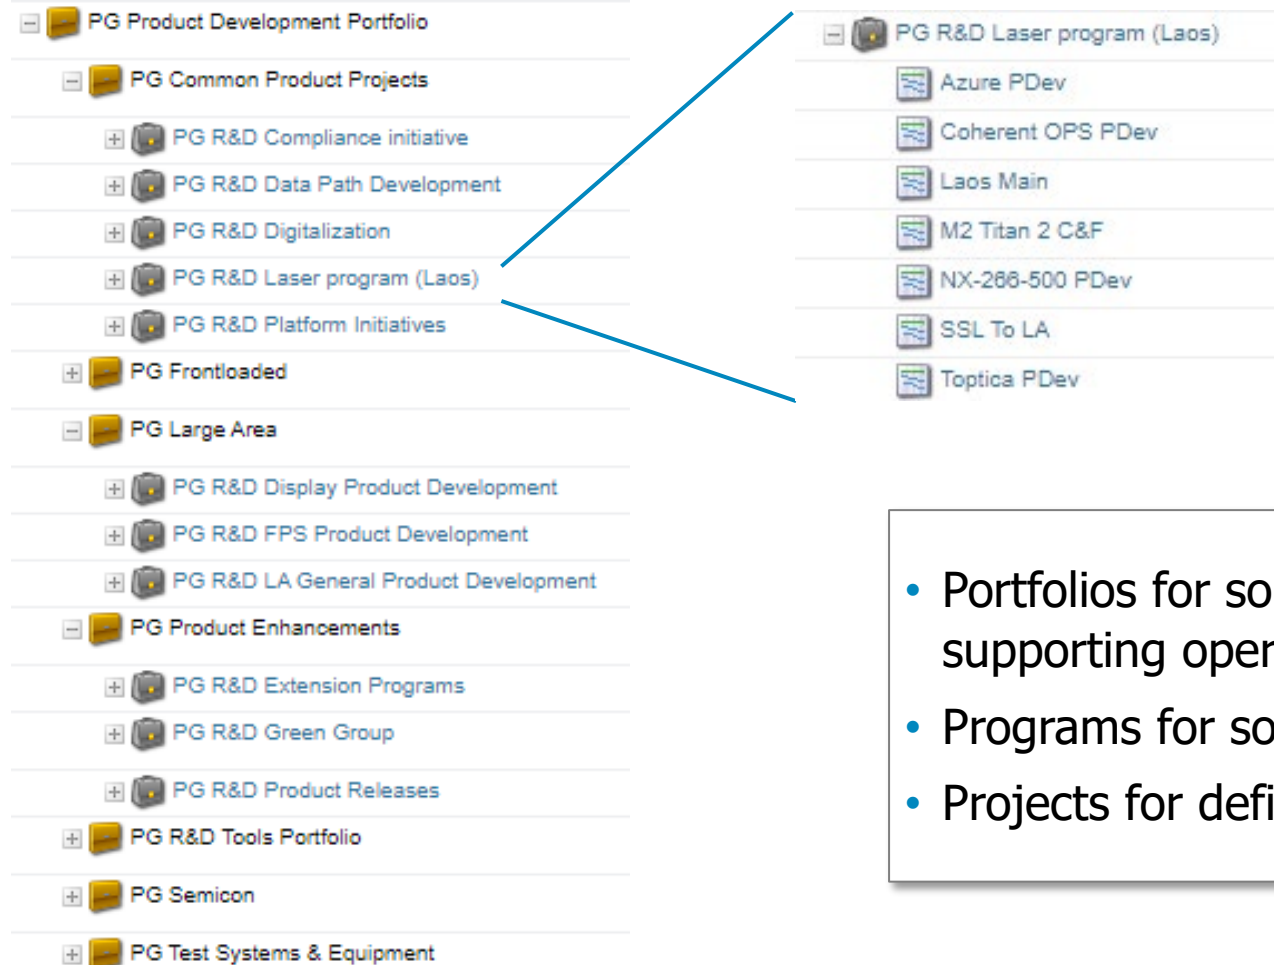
PG Product Development Portfolio
PG Common Product Projects
PG R&D Compliance initiative
PG R&D Data Path Development
PG R&D Digitalization
PG R&D Laser program (Laos)
PG R&D Platform Initiatives
PG Frontloaded
PG Large Area
PG R&D Display Product Development
PG R&D FPS Product Development
PG R&D LA General Product Development
PG Product Enhancements
PG R&D Extension Programs
PG R&D Green Group
PG R&D Product Releases
PG R&D Tools Portfolio
PG Semicon
PG Test Systems & Equipment

PG R&D Laser program (Laos)
Azure PDev
Coherent OPS PDev
Laos Main
M2 Titan 2 C&F
NX-266-500 PDev
SSL To LA
Toptica PDev

• Portfolios for so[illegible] supporting oper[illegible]
• Programs for so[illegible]
• Projects for defi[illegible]